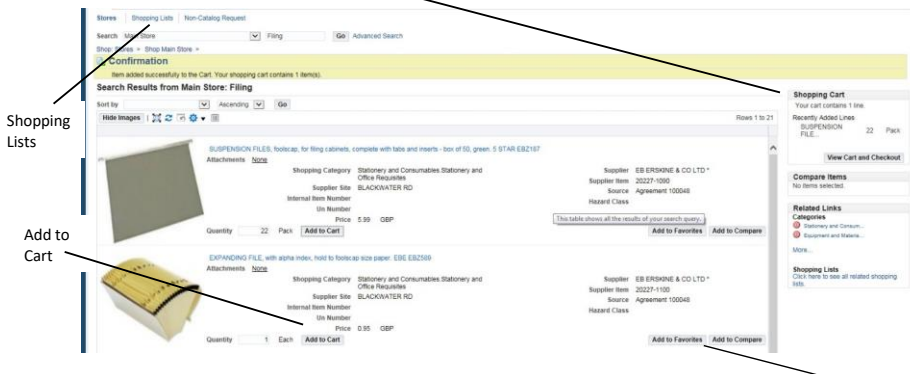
Stores Shopping Lists Non-Catalog Request

Search Main Store Filing Go Advanced Search

Shop Stores > Shop Main Store >

Confirmation

Item added successfully to the Cart. Your shopping cart contains 1 item(s).

Search Results from Main Store: Filing

Sort by Ascending Go

Hide Images

Rows 1 to 21

Shopping Lists

SUSPENSION FILES, foolscap, for filing cabinets, complete with tabs and inserts - box of 50, green. 5 STAR EBZ187

Attachments None

Shopping Category Stationery and Consumables.Stationery and Office Requisites

Supplier Site BLACKWATER RD

Internal Item Number

Un Number

Price 5.99 GBP

Supplier EB ERSKINE & CO LTD *

Supplier Item 20227-1090

Source Agreement 100048

Hazard Class

This table shows all the results of your search query.

Quantity 22 Pack Add to Cart

Add to Favorites Add to Compare

Add to Cart

EXPANDING FILE, with alpha index, hold to foolscap size paper. EBE EBZ589

Attachments None

Shopping Category Stationery and Consumables.Stationery and Office Requisites

Supplier Site BLACKWATER RD

Internal Item Number

Un Number

Price 0.95 GBP

Supplier EB ERSKINE & CO LTD *

Supplier Item 20227-1100

Source Agreement 100048

Hazard Class

Quantity 1 Each Add to Cart

Add to Favorites Add to Compare

Shopping Cart

Your cart contains 1 line.

Recently Added Lines

SUSPENSION FILE... 22 Pack

View Cart and Checkout

Compare Items

No items selected.

Related Links

Categories

Stationery and Consum...

Equipment and Materia...

More...

Shopping Lists

Click here to see all related shopping lists.